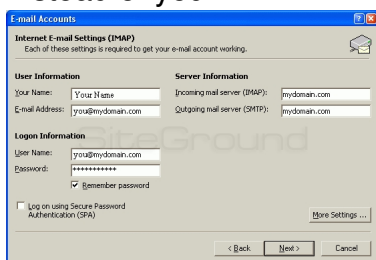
E-mail Accounts

Internet E-mail Settings (IMAP)
Each of these settings is required to get your e-mail account working.

User Information
Your Name: Your Name
E-mail Address: you@mydomain.com

Server Information
Incoming mail server (IMAP): mydomain.com
Outgoing mail server (SMTP): mydomain.com

Logon Information
User Name: you@mydomain.com
Password: ***********
Remember password

Log on using Secure Password Authentication (SPA)

More Settings ...

SiteGround

< Back Next > Cancel